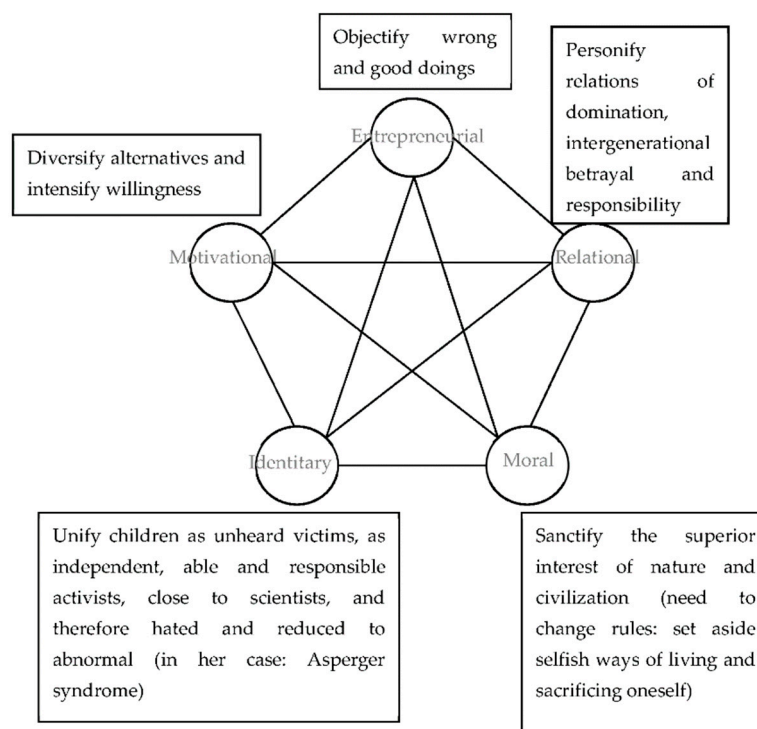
Objectify wrong and good doings

Personify relations of domination, intergenerational betrayal and responsibility

Diversify alternatives and intensify willingness

Entrepreneurial

Motivational

Relational

Identitary

Moral

Unify children as unheard victims, as independent, able and responsible activists, close to scientists, and therefore hated and reduced to abnormal (in her case: Asperger syndrome)

Sanctify the superior interest of nature and civilization (need to change rules: set aside selfish ways of living and sacrificing oneself)